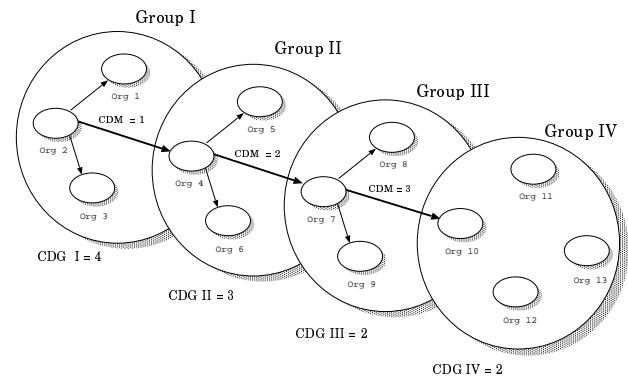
Group I

Group II

Group III

Group IV

Org 1

Org 2

Org 3

CDM = 1

Org 5

Org 4

Org 6

CDM = 2

Org 8

Org 7

Org 9

CDM = 3

Org 11

Org 10

Org 13

Org 12

CDG I = 4

CDG II = 3

CDG III = 2

CDG IV = 2